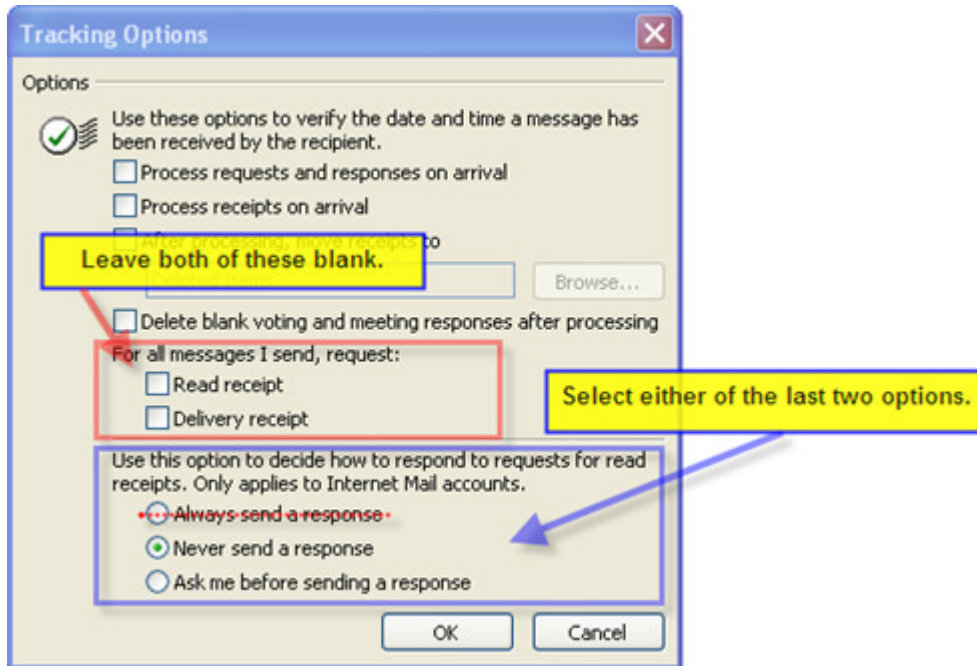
Tracking Options

Options

Use these options to verify the date and time a message has been received by the recipient.

Process requests and responses on arrival

Process receipts on arrival

After processing, move receipts to

Leave both of these blank.

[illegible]

Browse...

Delete blank voting and meeting responses after processing

For all messages I send, request:

Read receipt

Delivery receipt

Select either of the last two options.

Use this option to decide how to respond to requests for read receipts. Only applies to Internet Mail accounts.

Always send a response

Never send a response

Ask me before sending a response

OK

Cancel